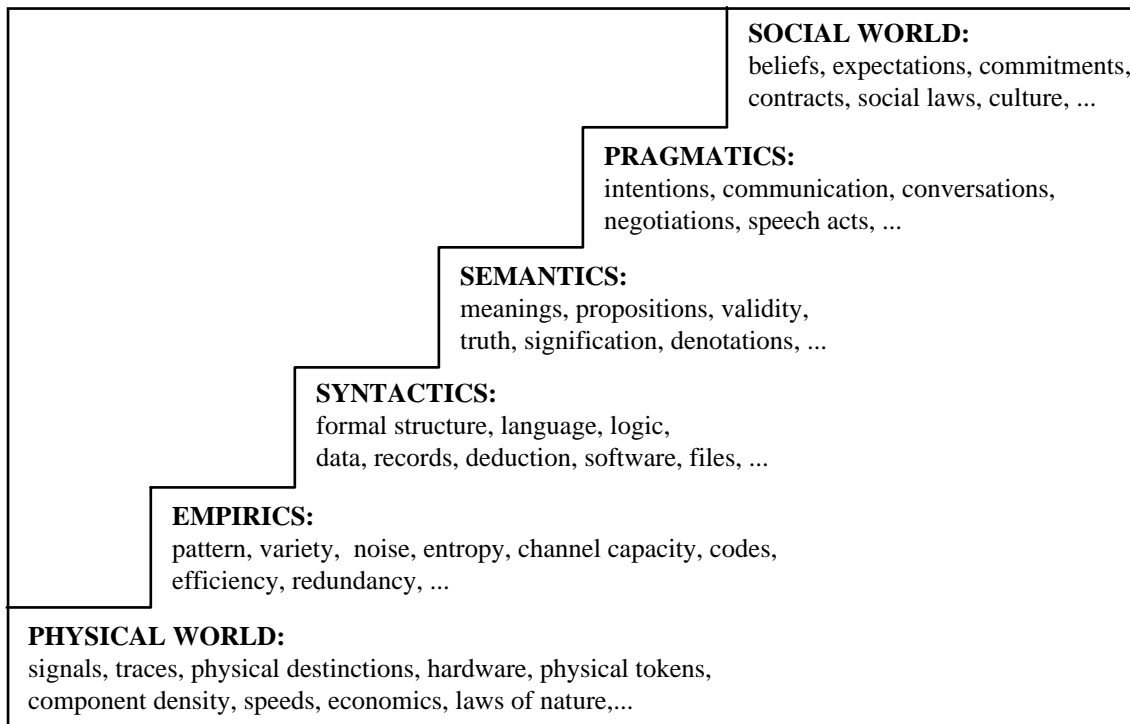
SOCIAL WORLD:
beliefs, expectations, commitments, contracts, social laws, culture, ...

PRAGMATICS:
intentions, communication, conversations, negotiations, speech acts, ...

SEMANTICS:
meanings, propositions, validity, truth, signification, denotations, ...

SYNTACTICS:
formal structure, language, logic, data, records, deduction, software, files, ...

EMPIRICS:
pattern, variety, noise, entropy, channel capacity, codes, efficiency, redundancy, ...

PHYSICAL WORLD:
signals, traces, physical destinctions, hardware, physical tokens, component density, speeds, economics, laws of nature,...